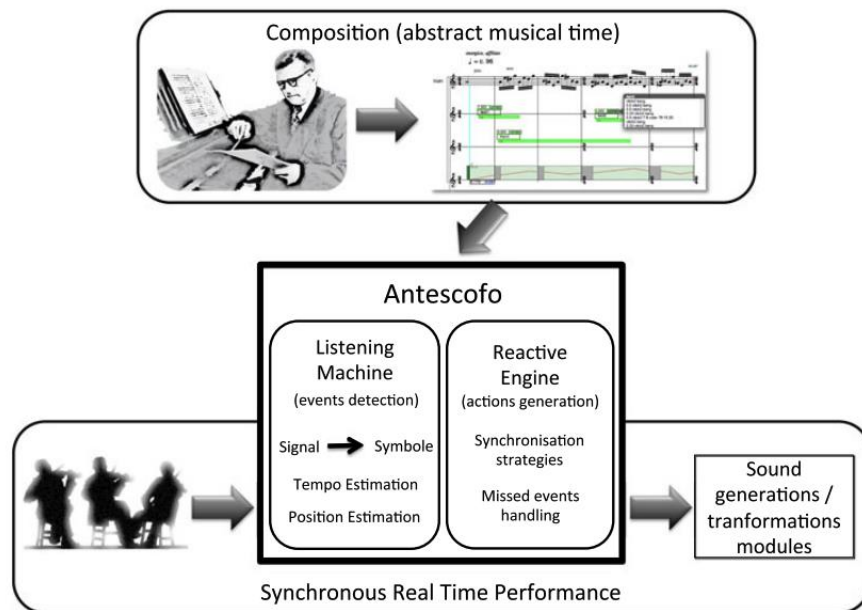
Composition (abstract musical time)

Antescofo

Listening Machine
(events detection)

Signal → Symbole

Tempo Estimation

Position Estimation

Reactive Engine
(actions generation)

Synchronisation strategies

Missed events handling

Sound generations / tranformations modules

Synchronous Real Time Performance